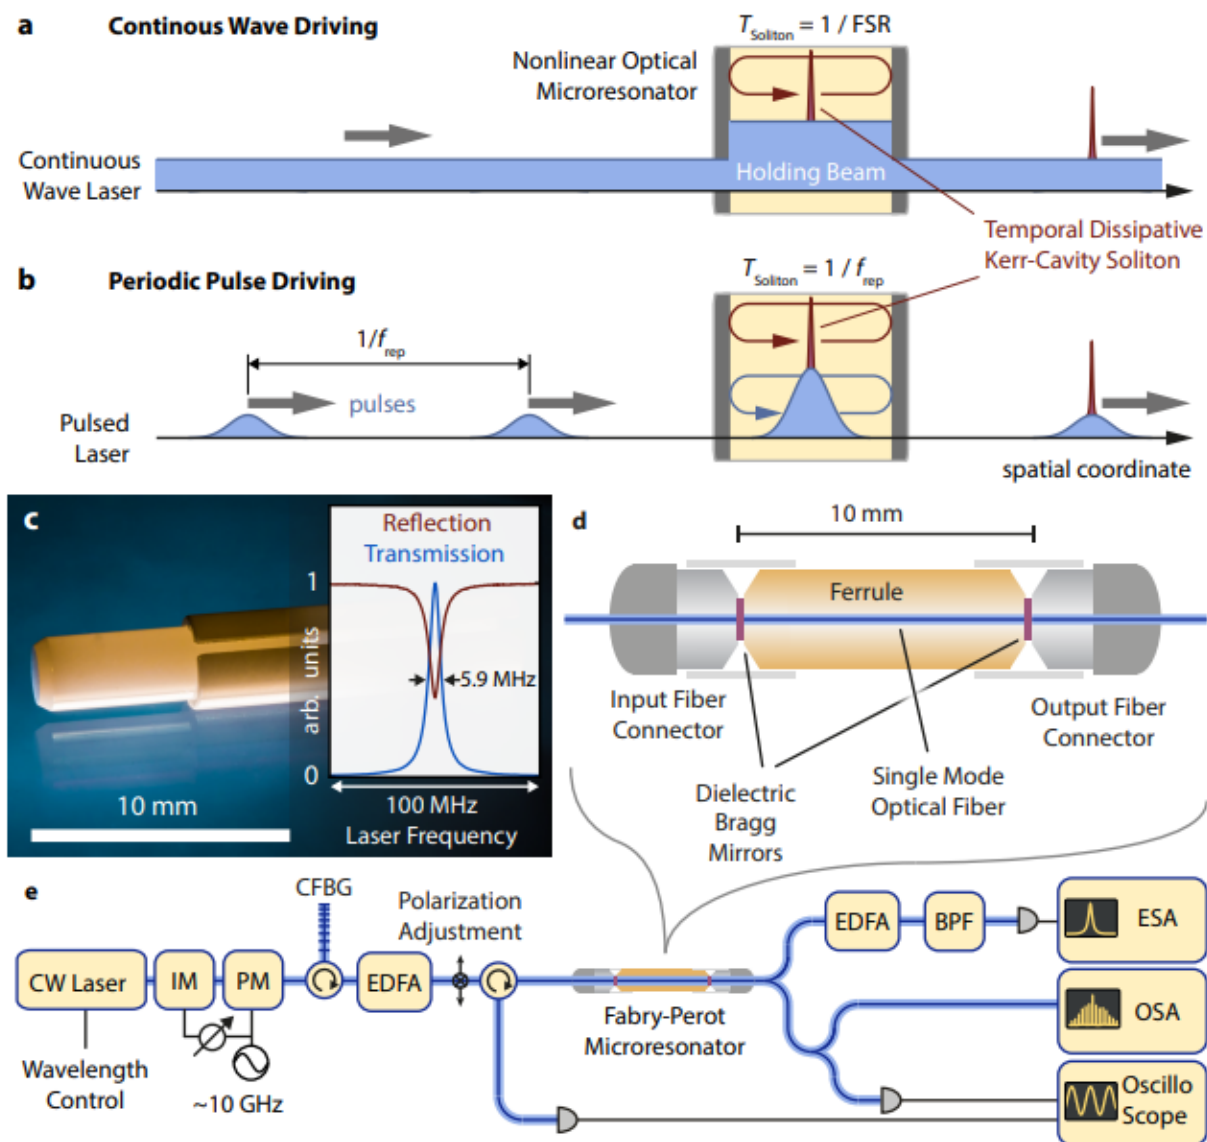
a Continous Wave Driving

$T_{Soliton}$ = 1 / FSR

Nonlinear Optical Microresonator

Continuous Wave Laser

Holding Beam

Temporal Dissipative Kerr-Cavity Soliton

b Periodic Pulse Driving

$T_{Soliton}$ = 1 / $f_{rep}$

1/$f_{rep}$

pulses

Pulsed Laser

spatial coordinate

c

Reflection
Transmission

1

arb. units

0

5.9 MHz

10 mm

100 MHz
Laser Frequency

d

10 mm

Ferrule

Input Fiber Connector

Output Fiber Connector

Dielectric Bragg Mirrors

Single Mode Optical Fiber

e

CFBG

Polarization Adjustment

CW Laser

IM

PM

EDFA

EDFA

BPF

ESA

OSA

Oscillo Scope

Fabry-Perot Microresonator

Wavelength Control

~10 GHz